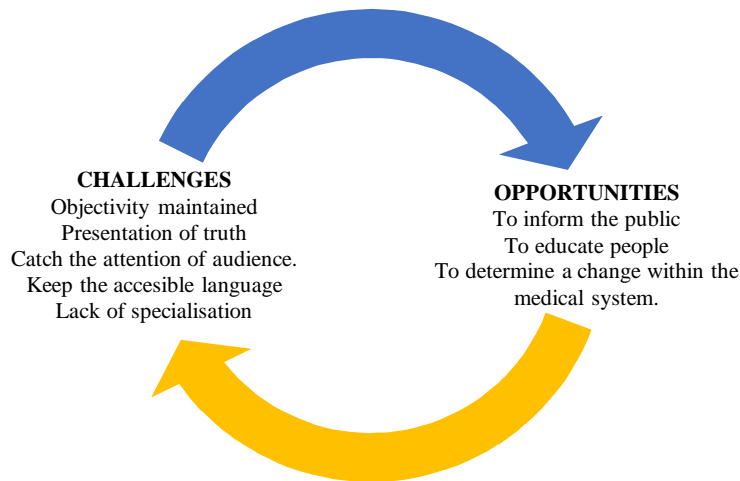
CHALLENGES
Objectivity maintained
Presentation of truth
Catch the attention of audience.
Keep the accesible language
Lack of specialisation

OPPORTUNITIES
To inform the public
To educate people
To determine a change within the medical system.